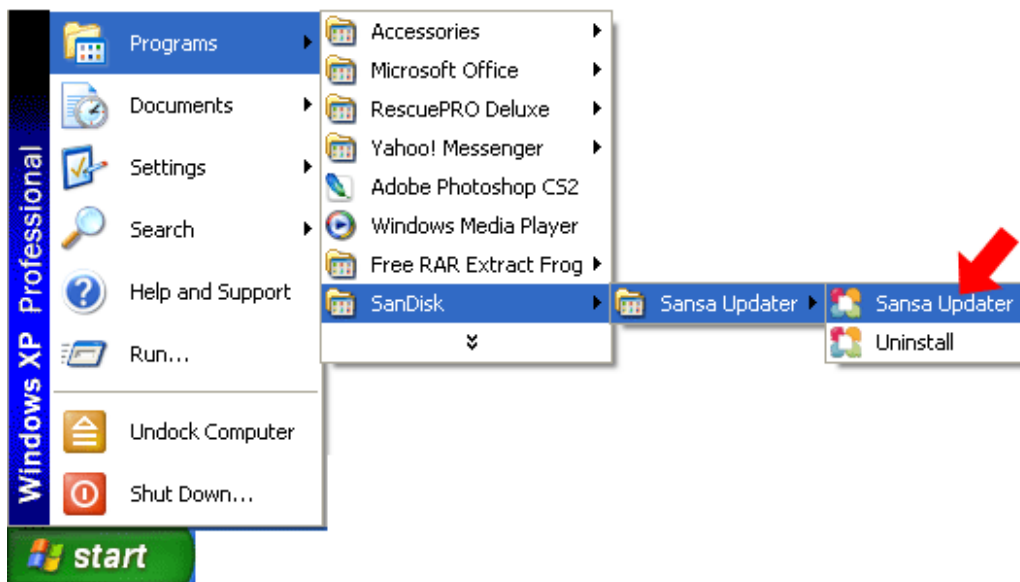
Windows XP Professional

Programs
Documents
Settings
Search
Help and Support
Run...
Undock Computer
Shut Down...

Accessories
Microsoft Office
RescuePRO Deluxe
Yahoo! Messenger
Adobe Photoshop CS2
Windows Media Player
Free RAR Extract Frog
SanDisk

Sansa Updater

Sansa Updater
Uninstall

start